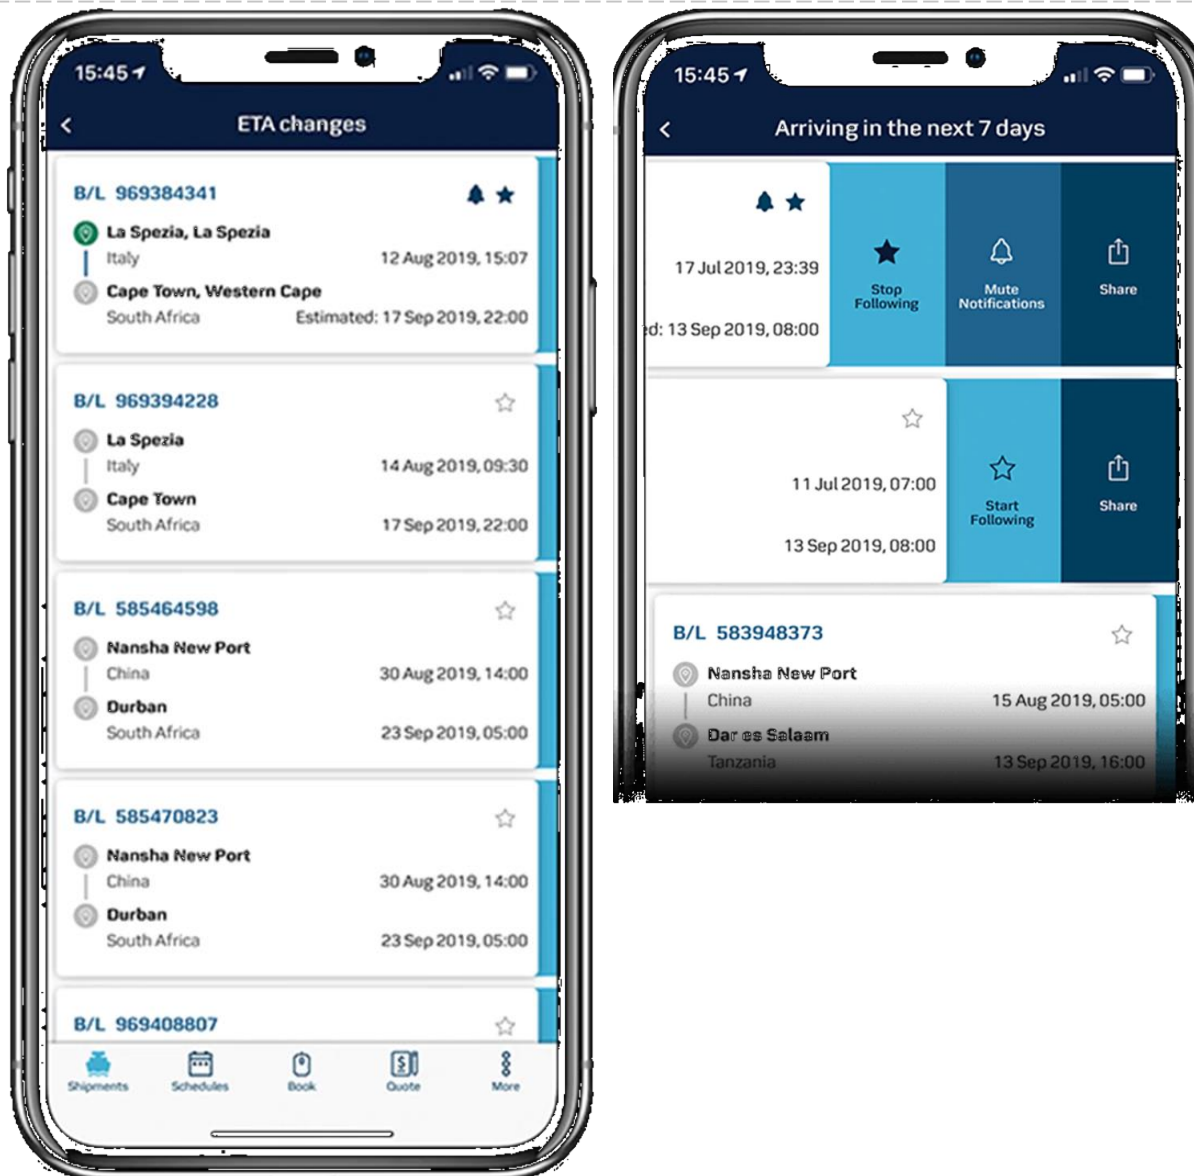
15:45

ETA changes

B/L 969384341

La Spezia, La Spezia
Italy 12 Aug 2019, 15:07
Cape Town, Western Cape
South Africa Estimated: 17 Sep 2019, 22:00

B/L 969394228

La Spezia
Italy 14 Aug 2019, 09:30
Cape Town
South Africa 17 Sep 2019, 22:00

B/L 585464598

Nansha New Port
China 30 Aug 2019, 14:00
Durban
South Africa 23 Sep 2019, 05:00

B/L 585470823

Nansha New Port
China 30 Aug 2019, 14:00
Durban
South Africa 23 Sep 2019, 05:00

B/L 969408807

Shipments Schedules Book Quote More

15:45

Arriving in the next 7 days

17 Jul 2019, 23:39
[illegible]d: 13 Sep 2019, 08:00

Stop Following
Mute Notifications
Share

11 Jul 2019, 07:00
13 Sep 2019, 08:00

Start Following
Share

B/L 583948373

Nansha New Port
China 15 Aug 2019, 05:00
Dar es Salaam
Tanzania 13 Sep 2019, 16:00